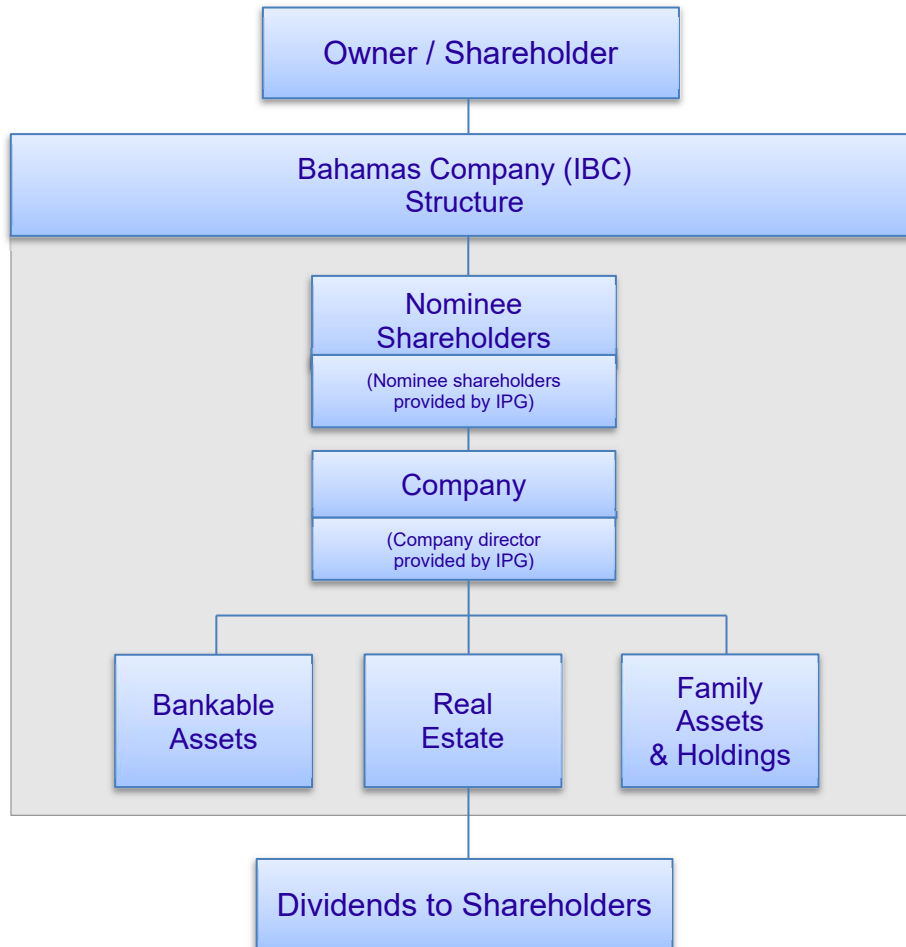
Owner / Shareholder

Bahamas Company (IBC) Structure

Nominee Shareholders

(Nominee shareholders provided by IPG)

Company

(Company director provided by IPG)

Bankable Assets

Real Estate

Family Assets & Holdings

Dividends to Shareholders